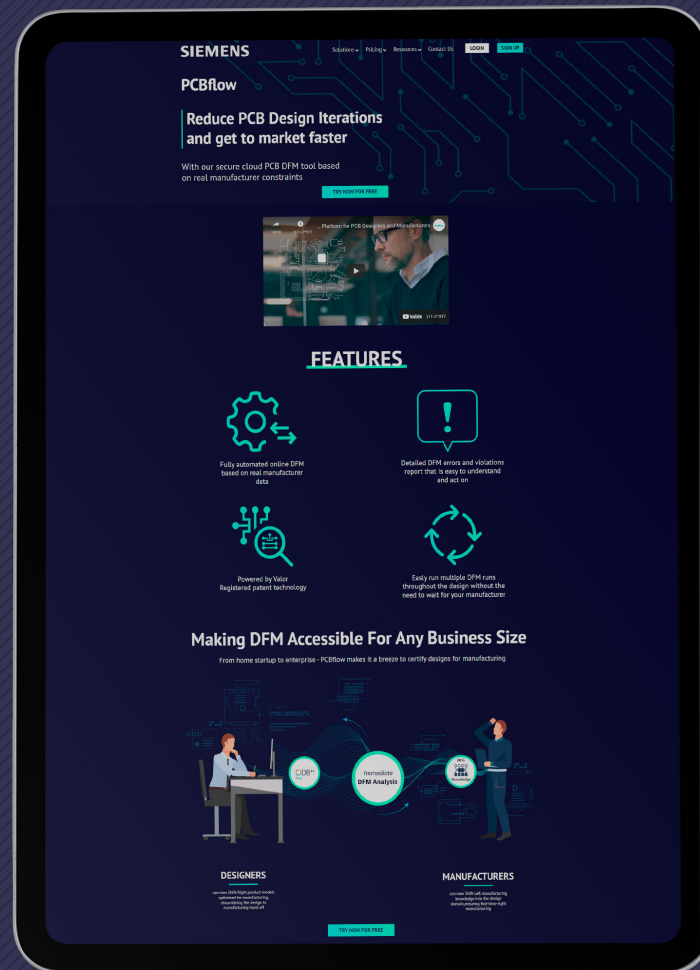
SIEMENS

Solutions Pricing Resources Contact Us LOGIN SIGN UP

PCBflow

Reduce PCB Design Iterations and get to market faster

With our secure cloud PCB DFM tool based on real manufacturer constraints

TRY NOW FOR FREE

Platform for PCB Designers and Manufacturers

YouTube

FEATURES

Fully automated online DFM based on real manufacturer data

Detailed DFM errors and violations report that is easy to understand and act on

Powered by Valor Registered patent technology

Easy run multiple DFM runs throughout the design without the need to wait for your manufacturer

Making DFM Accessible For Any Business Size

From home startup to enterprise - PCBflow makes it a breeze to certify designs for manufacturing

Immediate DFM Analysis

DESIGNERS

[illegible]

MANUFACTURERS

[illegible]

TRY NOW FOR FREE